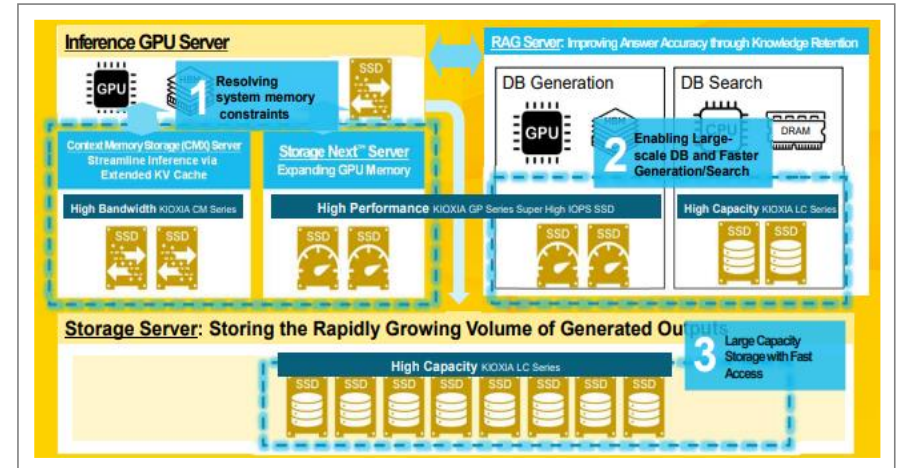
Inference GPU Server

GPU

HBM

1 Resolving system memory constraints

SSD

RAG Server: Improving Answer Accuracy through Knowledge Retention

DB Generation

DB Search

GPU

HBM

CPU

DRAM

2 Enabling Large-scale DB and Faster Generation/Search

Context Memory Storage (CMX) Server
Streamline Inference via Extended KV Cache

Storage Next™ Server
Expanding GPU Memory

High Bandwidth KIOXIA CM Series

High Performance KIOXIA GP Series Super High IOPS SSD

High Capacity KIOXIA LC Series

SSD SSD

SSD SSD

SSD SSD

SSD SSD

Storage Server: Storing the Rapidly Growing Volume of Generated Outputs

3 Large Capacity Storage with Fast Access

High Capacity KIOXIA LC Series

SSD SSD SSD SSD SSD SSD SSD SSD